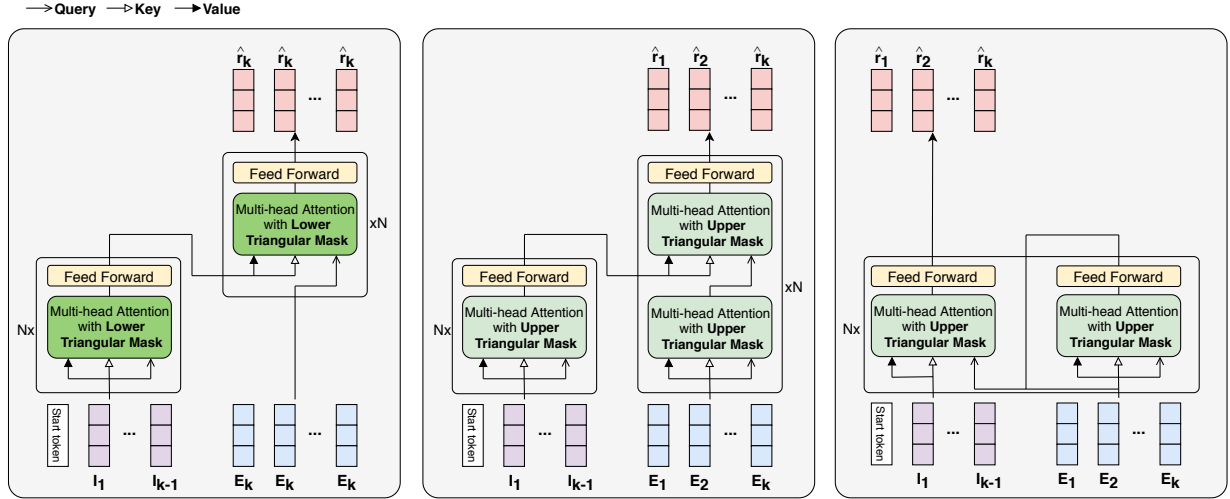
Query Key Value

$\hat{r}_k$ $\hat{r}_k$ ... $\hat{r}_k$

Feed Forward

Multi-head Attention with **Lower Triangular Mask**

xN

Feed Forward

Multi-head Attention with **Lower Triangular Mask**

Nx

Start token

$I_1$ ... $I_{k-1}$ $E_k$ $E_k$ ... $E_k$

$\hat{r}_1$ $\hat{r}_2$ ... $\hat{r}_k$

Feed Forward

Multi-head Attention with **Upper Triangular Mask**

Multi-head Attention with **Upper Triangular Mask**

xN

Feed Forward

Multi-head Attention with **Upper Triangular Mask**

Nx

Start token

$I_1$ ... $I_{k-1}$ $E_1$ $E_2$ ... $E_k$

$\hat{r}_1$ $\hat{r}_2$ ... $\hat{r}_k$

Feed Forward

Multi-head Attention with **Upper Triangular Mask**

Feed Forward

Multi-head Attention with **Upper Triangular Mask**

Nx

Start token

$I_1$ ... $I_{k-1}$ $E_1$ $E_2$ ... $E_k$